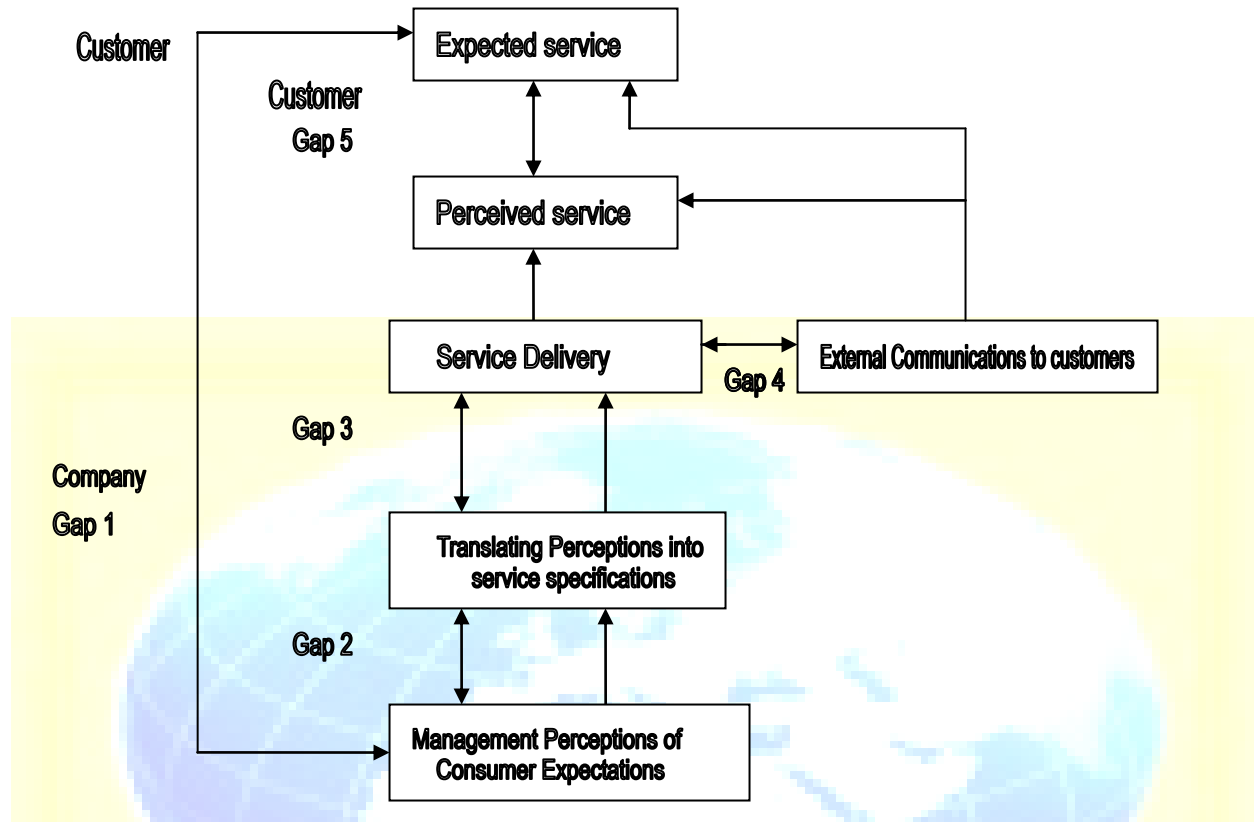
Customer

Expected service

Customer
Gap 5

Perceived service

Service Delivery

External Communications to customers

Gap 4

Gap 3

Company
Gap 1

Translating Perceptions into service specifications

Gap 2

Management Perceptions of Consumer Expectations